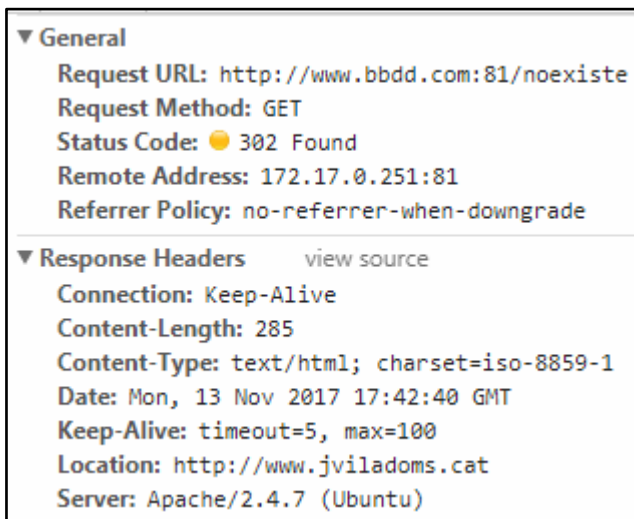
▼ General
Request URL: http://www.bbdd.com:81/noexiste
Request Method: GET
Status Code: 302 Found
Remote Address: 172.17.0.251:81
Referrer Policy: no-referrer-when-downgrade

▼ Response Headers view source
Connection: Keep-Alive
Content-Length: 285
Content-Type: text/html; charset=iso-8859-1
Date: Mon, 13 Nov 2017 17:42:40 GMT
Keep-Alive: timeout=5, max=100
Location: http://www.jviladoms.cat
Server: Apache/2.4.7 (Ubuntu)